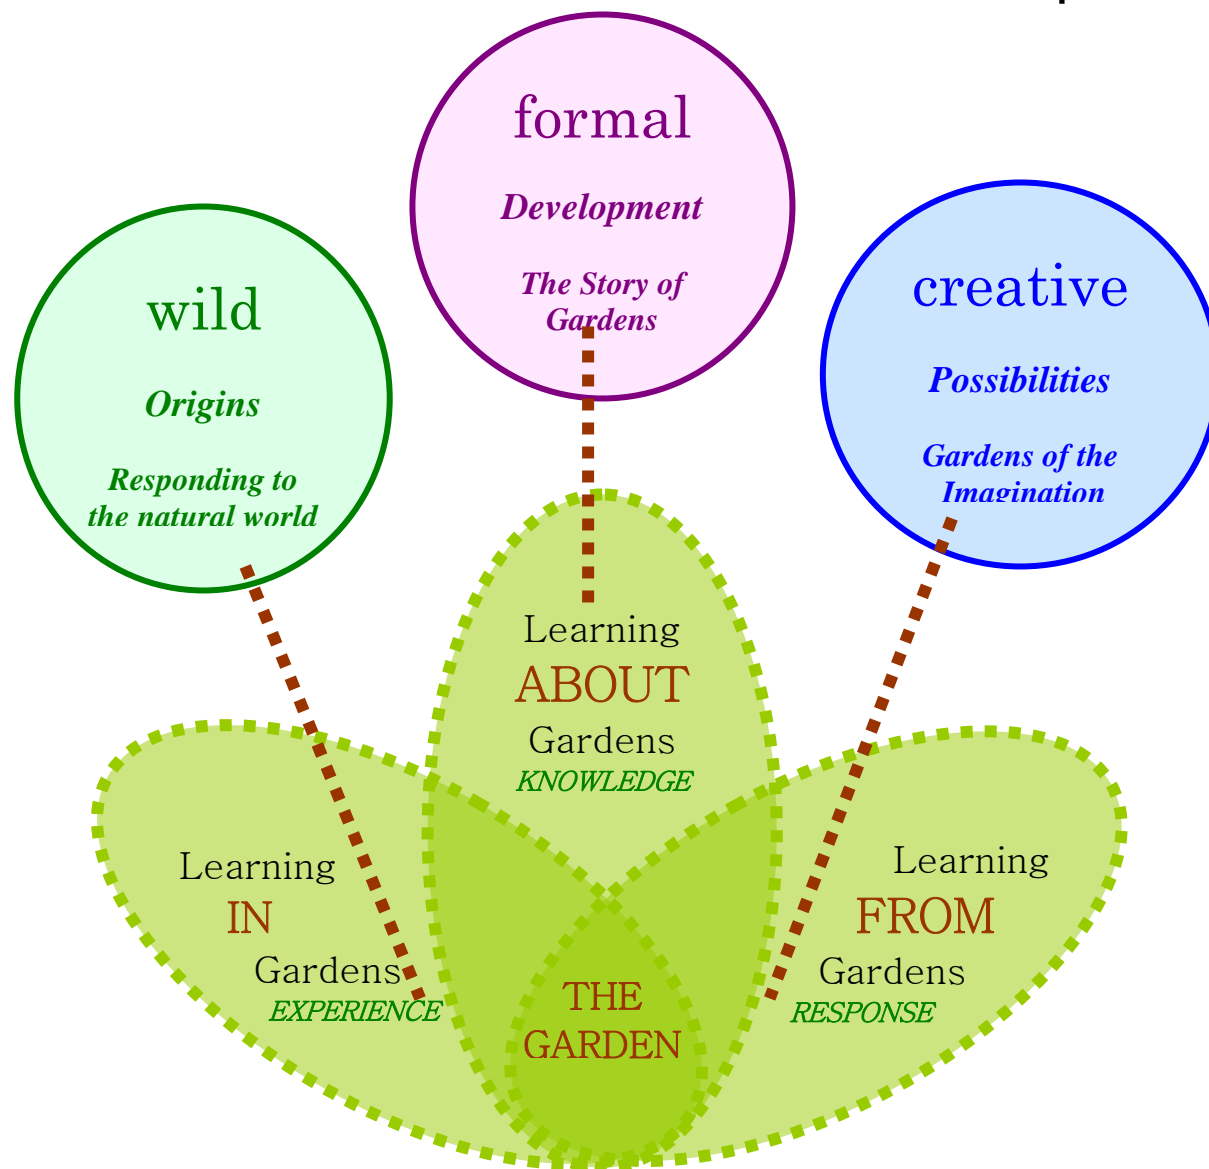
formal

Development

The Story of Gardens

wild

Origins

Responding to the natural world

creative

Possibilities

Gardens of the Imagination

Learning
ABOUT
Gardens
KNOWLEDGE

Learning
IN
Gardens
EXPERIENCE

Learning
FROM
Gardens
RESPONSE

THE GARDEN